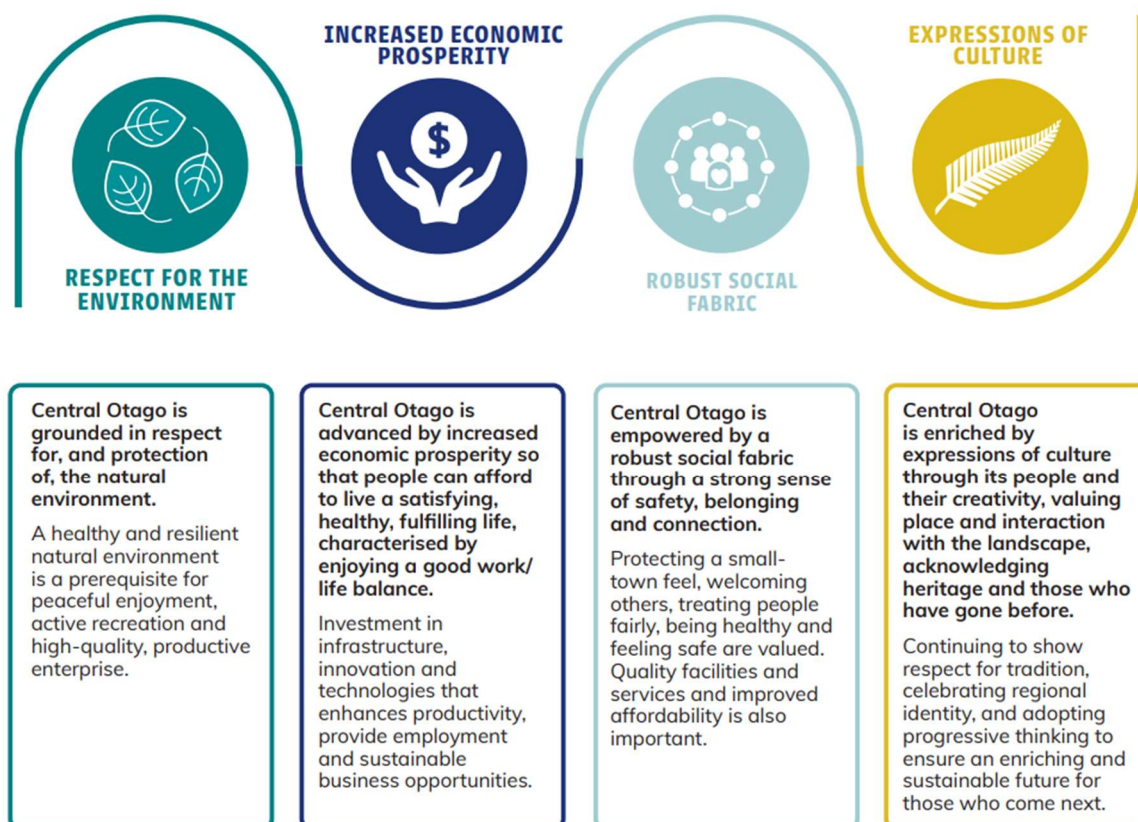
INCREASED ECONOMIC PROSPERITY

EXPRESSIONS OF CULTURE

$

RESPECT FOR THE ENVIRONMENT

ROBUST SOCIAL FABRIC

**Central Otago is grounded in respect for, and protection of, the natural environment.**

A healthy and resilient natural environment is a prerequisite for peaceful enjoyment, active recreation and high-quality, productive enterprise.

**Central Otago is advanced by increased economic prosperity so that people can afford to live a satisfying, healthy, fulfilling life, characterised by enjoying a good work/ life balance.**

Investment in infrastructure, innovation and technologies that enhances productivity, provide employment and sustainable business opportunities.

**Central Otago is empowered by a robust social fabric through a strong sense of safety, belonging and connection.**

Protecting a small-town feel, welcoming others, treating people fairly, being healthy and feeling safe are valued. Quality facilities and services and improved affordability is also important.

**Central Otago is enriched by expressions of culture through its people and their creativity, valuing place and interaction with the landscape, acknowledging heritage and those who have gone before.**

Continuing to show respect for tradition, celebrating regional identity, and adopting progressive thinking to ensure an enriching and sustainable future for those who come next.